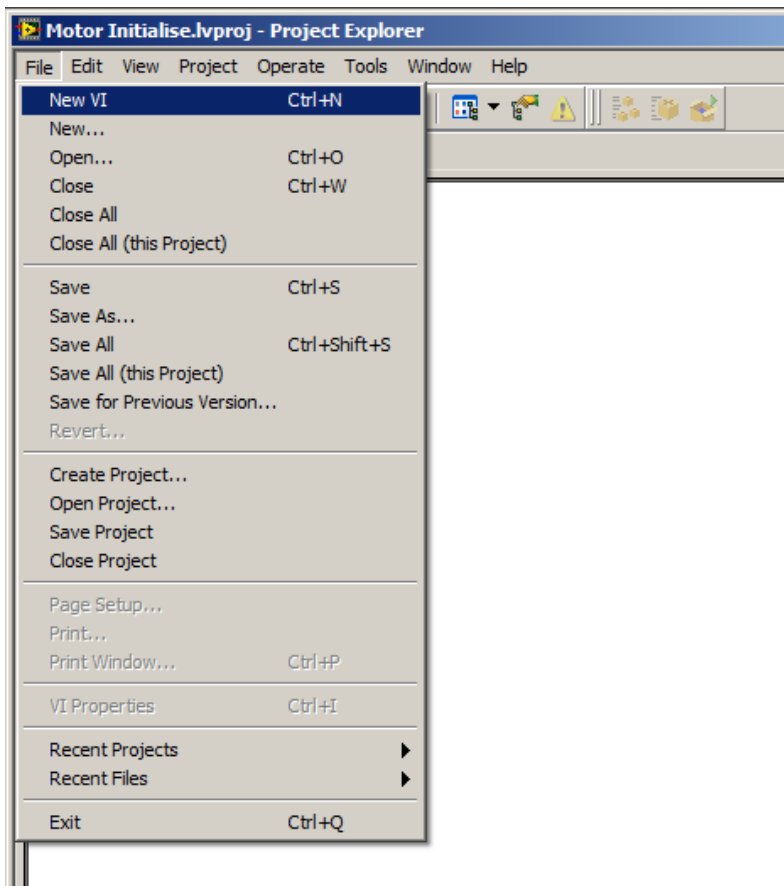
Motor Initialise.lvproj - Project Explorer

File Edit View Project Operate Tools Window Help

| | |
|---|---|
| New VI | Ctrl+N |
| New... | |
| Open... | Ctrl+O |
| Close | Ctrl+W |
| Close All | |
| Close All (this Project) | |
| Save | Ctrl+S |
| Save As... | |
| Save All | Ctrl+Shift+S |
| Save All (this Project) | |
| Save for Previous Version... | |
| Revert... | |
| Create Project... | |
| Open Project... | |
| Save Project | |
| Close Project | |
| Page Setup... | |
| Print... | |
| Print Window... | Ctrl+P |
| VI Properties | Ctrl+I |
| Recent Projects | |
| Recent Files | |
| Exit | Ctrl+Q |